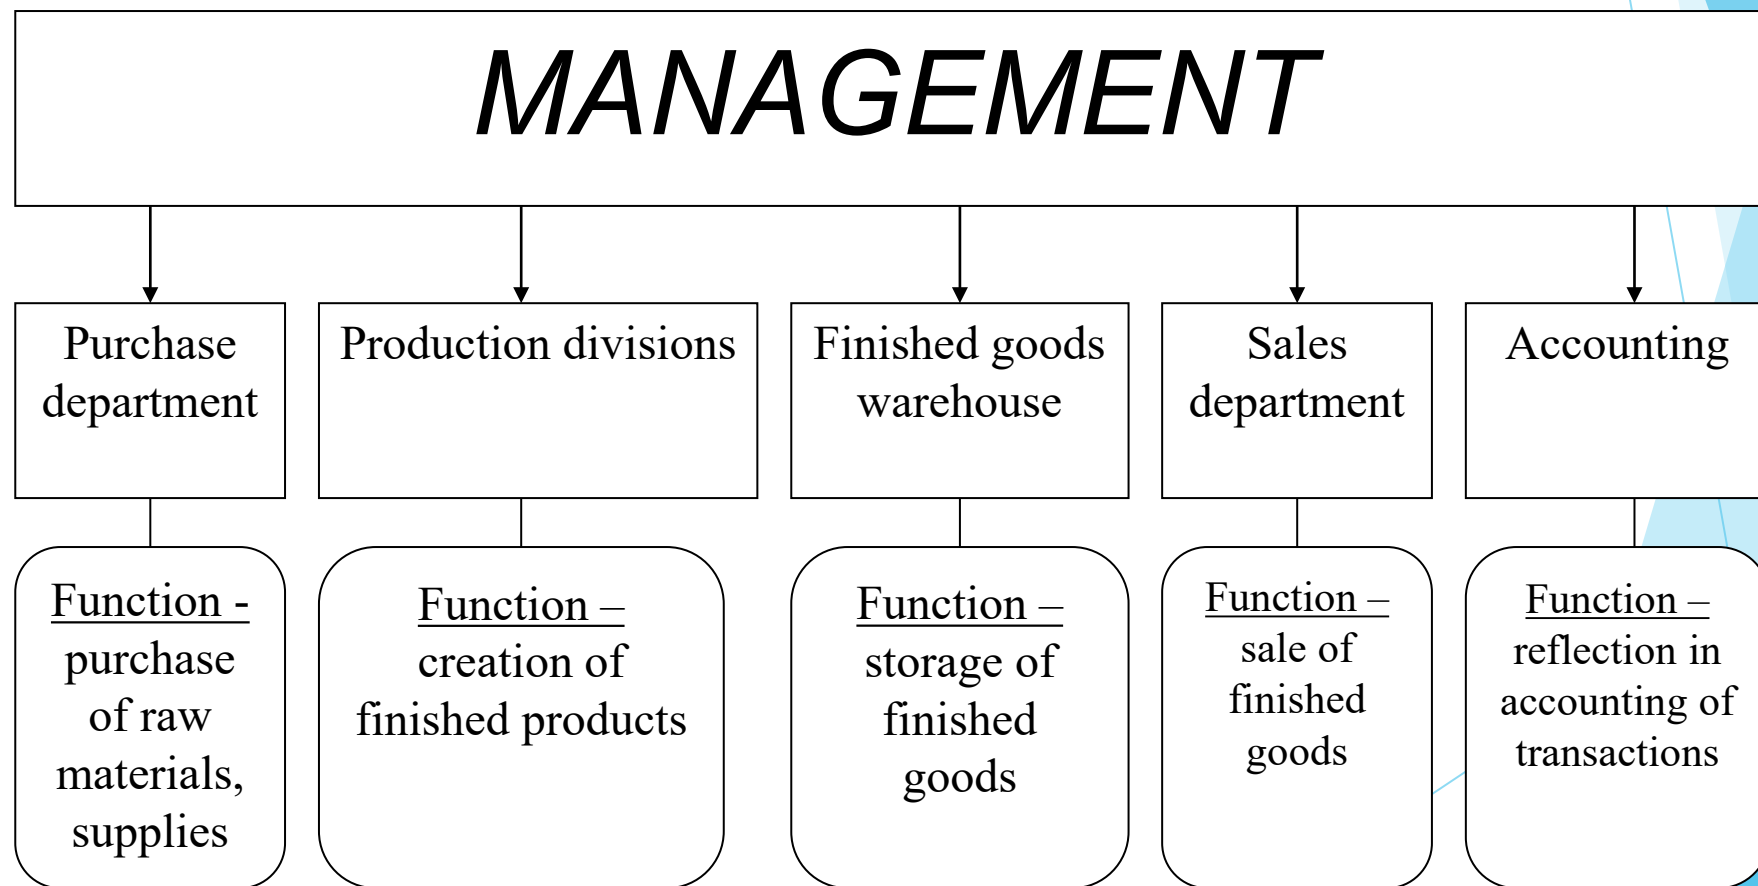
MANAGEMENT

Purchase department

Production divisions

Finished goods warehouse

Sales department

Accounting

Function - purchase of raw materials, supplies

Function – creation of finished products

Function – storage of finished goods

Function – sale of finished goods

Function – reflection in accounting of transactions